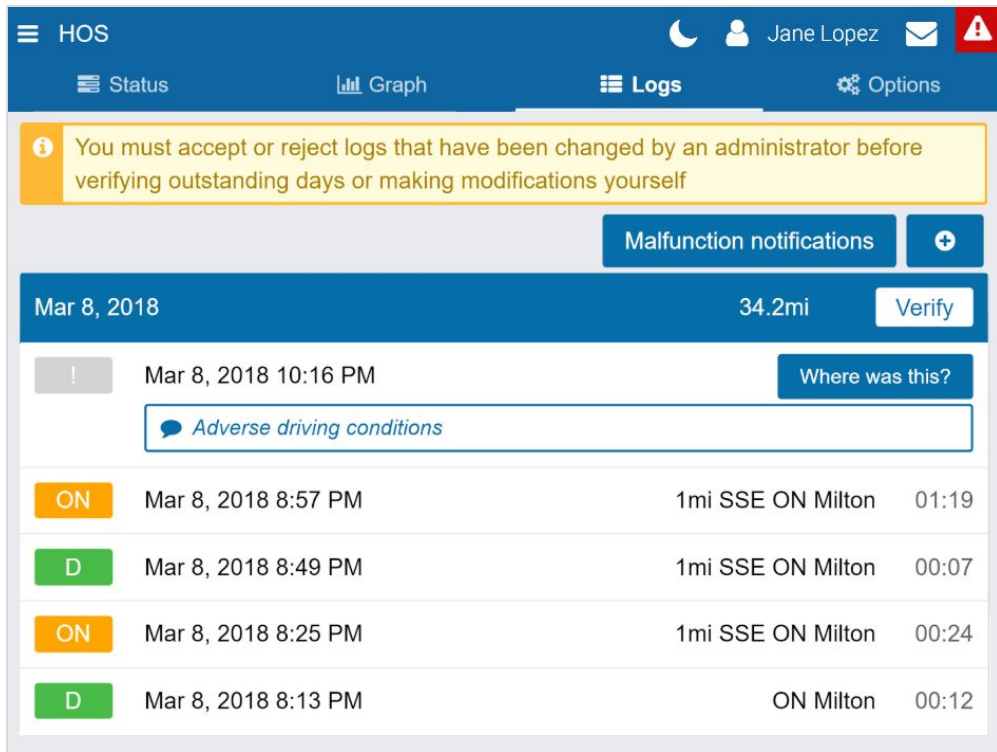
HOS Jane Lopez

Status Graph Logs Options

You must accept or reject logs that have been changed by an administrator before verifying outstanding days or making modifications yourself

Malfunction notifications

Mar 8, 2018 34.2mi Verify

! Mar 8, 2018 10:16 PM Where was this?

Adverse driving conditions

| | | | |
|---|---|---|---|
| ON | Mar 8, 2018 8:57 PM | 1mi SSE ON Milton | 01:19 |
| D | Mar 8, 2018 8:49 PM | 1mi SSE ON Milton | 00:07 |
| ON | Mar 8, 2018 8:25 PM | 1mi SSE ON Milton | 00:24 |
| D | Mar 8, 2018 8:13 PM | ON Milton | 00:12 |